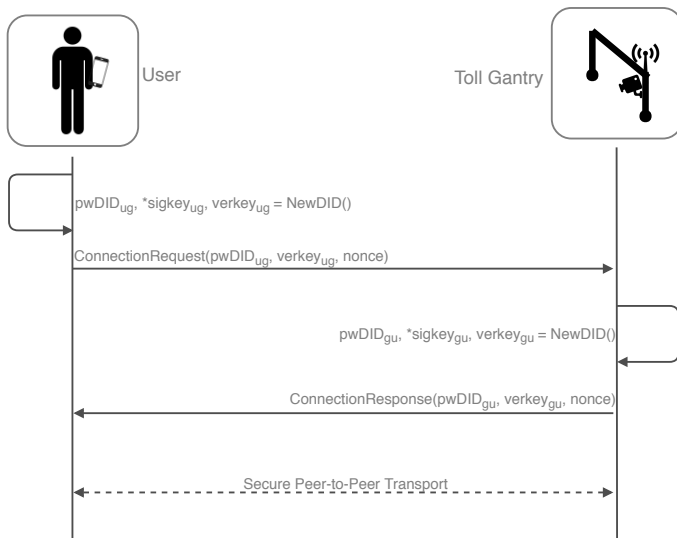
User

Toll Gantry

$pwDID_{ug}$, $*sigkey_{ug}$, $verkey_{ug}$ = NewDID()

ConnectionRequest($pwDID_{ug}$, $verkey_{ug}$, nonce)

$pwDID_{gu}$, $*sigkey_{gu}$, $verkey_{gu}$ = NewDID()

ConnectionResponse($pwDID_{gu}$, $verkey_{gu}$, nonce)

Secure Peer-to-Peer Transport